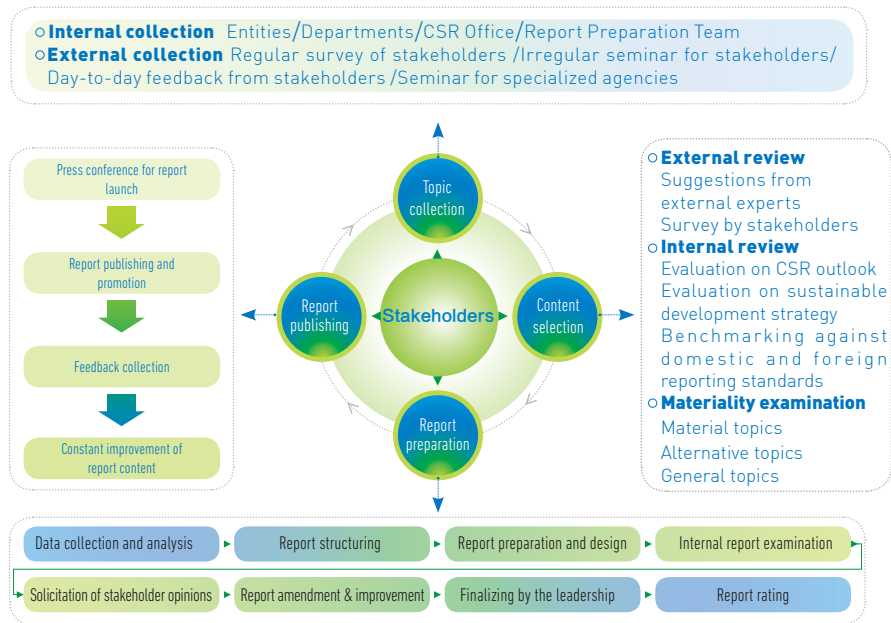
○Internal collection Entities/Departments/CSR Office/Report Preparation Team
○External collection Regular survey of stakeholders /Irregular seminar for stakeholders/ Day-to-day feedback from stakeholders /Seminar for specialized agencies

Press conference for report launch

Report publishing and promotion

Feedback collection

Constant improvement of report content

Topic collection

Report publishing

Stakeholders

Content selection

Report preparation

○External review
Suggestions from external experts
Survey by stakeholders
○Internal review
Evaluation on CSR outlook
Evaluation on sustainable development strategy
Benchmarking against domestic and foreign reporting standards
○Materiality examination
Material topics
Alternative topics
General topics

Data collection and analysis

Report structuring

Report preparation and design

Internal report examination

Solicitation of stakeholder opinions

Report amendment & improvement

Finalizing by the leadership

Report rating